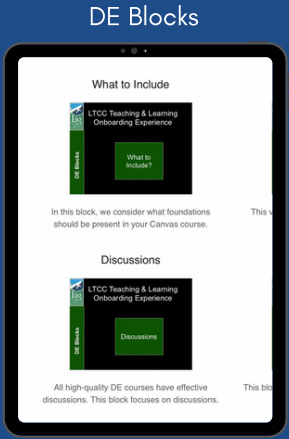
DE Blocks

What to Include

LTCC Teaching & Learning Onboarding Experience

DE Blocks

What to Include?

In this block, we consider what foundations should be present in your Canvas course.

This v

Discussions

LTCC Teaching & Learning Onboarding Experience

DE Blocks

Discussions

All high-quality DE courses have effective discussions. This block focuses on discussions.